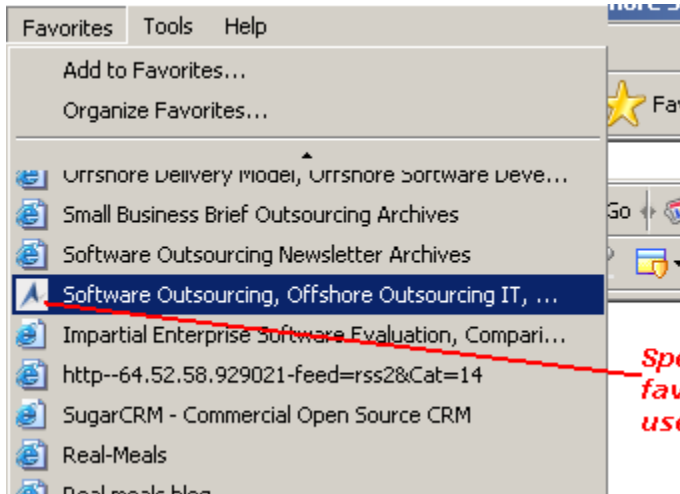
Favorites Tools Help

Add to Favorites...

Organize Favorites...

Offshore Delivery Model, Offshore Software Deve...

Small Business Brief Outsourcing Archives

Software Outsourcing Newsletter Archives

Software Outsourcing, Offshore Outsourcing IT, ...

Impartial Enterprise Software Evaluation, Compari...

http--64.52.58.929021-feed=rss2&Cat=14

SugarCRM - Commercial Open Source CRM

Real-Meals

Real meals blog

Fav

Go

Spe
fav
use